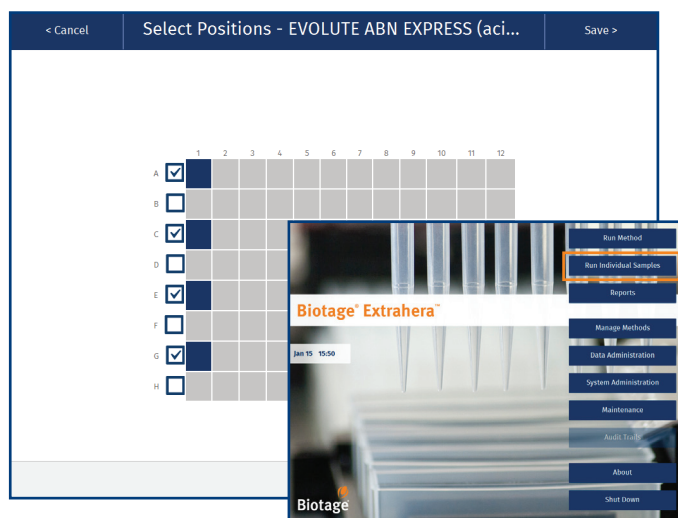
< Cancel

Select Positions - EVOLUTE ABN EXPRESS (aci...

Save >

1 2 3 4 5 6 7 8 9 10 11 12

A
B
C
D
E
F
G
H

Biotage® Extrahera™

Jan 15 15:50

Biotage

Run Method
Run Individual Samples
Reports
Manage Methods
Data Administration
System Administration
Maintenance
Audit Trail
About
Shut Down